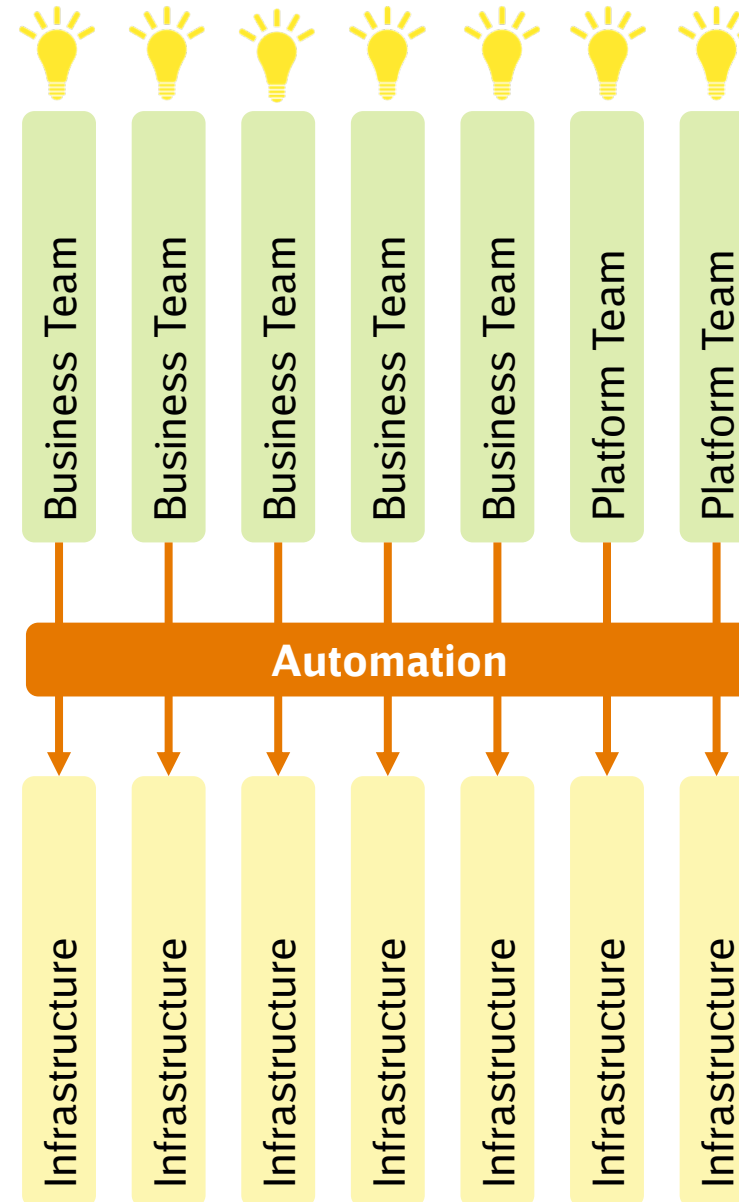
Business Team

Business Team

Business Team

Business Team

Business Team

Platform Team

Platform Team

Automation

Infrastructure

Infrastructure

Infrastructure

Infrastructure

Infrastructure

Infrastructure

Infrastructure